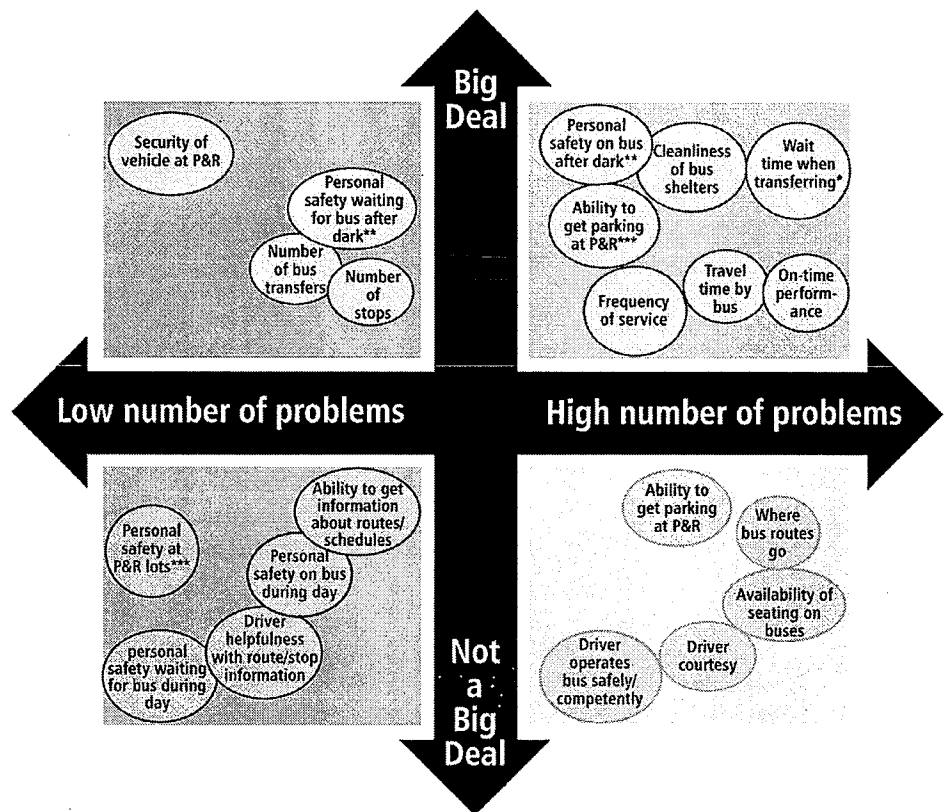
Big Deal

Security of vehicle at P&R

Personal safety waiting for bus after dark**

Number of bus transfers

Number of stops

Personal safety on bus after dark**

Cleanliness of bus shelters

Wait time when transferring*

Ability to get parking at P&R***

Frequency of service

Travel time by bus

On-time performance

Low number of problems

High number of problems

Personal safety at P&R lots***

Ability to get information about routes/ schedules

Personal safety on bus during day

Driver helpfulness with route/stop information

personal safety waiting for bus during day

Ability to get parking at P&R

Where bus routes go

Availability of seating on buses

Driver operates bus safely/ competently

Driver courtesy

Not a Big Deal